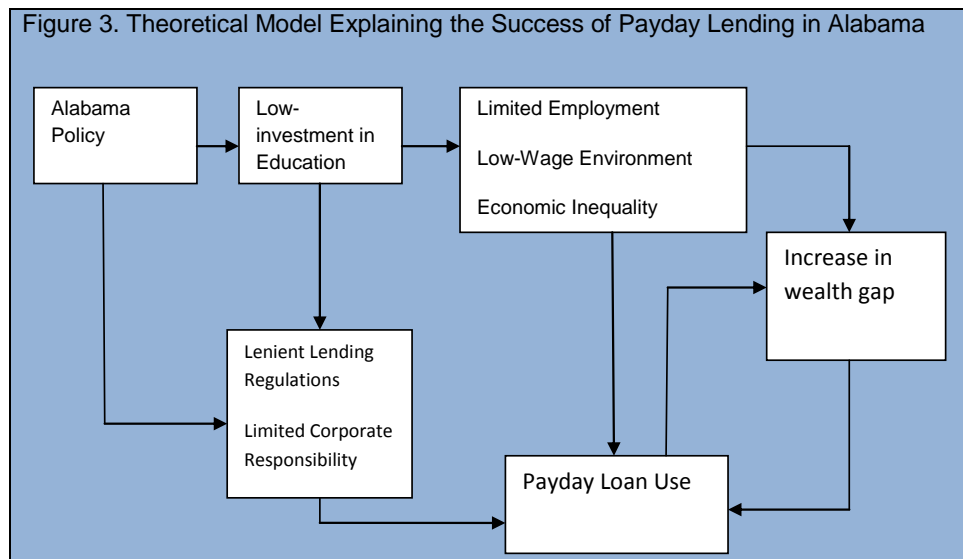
Figure 3. Theoretical Model Explaining the Success of Payday Lending in Alabama

Alabama Policy

Low-investment in Education

Limited Employment

Low-Wage Environment

Economic Inequality

Increase in wealth gap

Lenient Lending Regulations

Limited Corporate Responsibility

Payday Loan Use